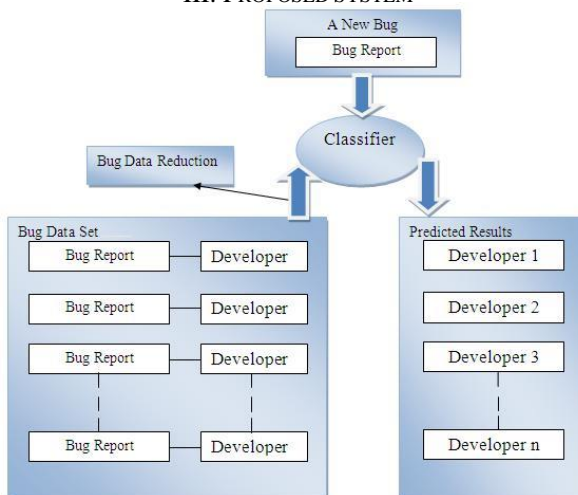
III. PROPOSED SYSTEM

A New Bug

Bug Report

Classifier

Bug Data Reduction

Bug Data Set

| Bug Report | Developer |
|---|---|
| Bug Report | Developer |
| Bug Report | Developer |
| Bug Report | Developer |

Predicted Results

Developer 1

Developer 2

Developer 3

Developer n